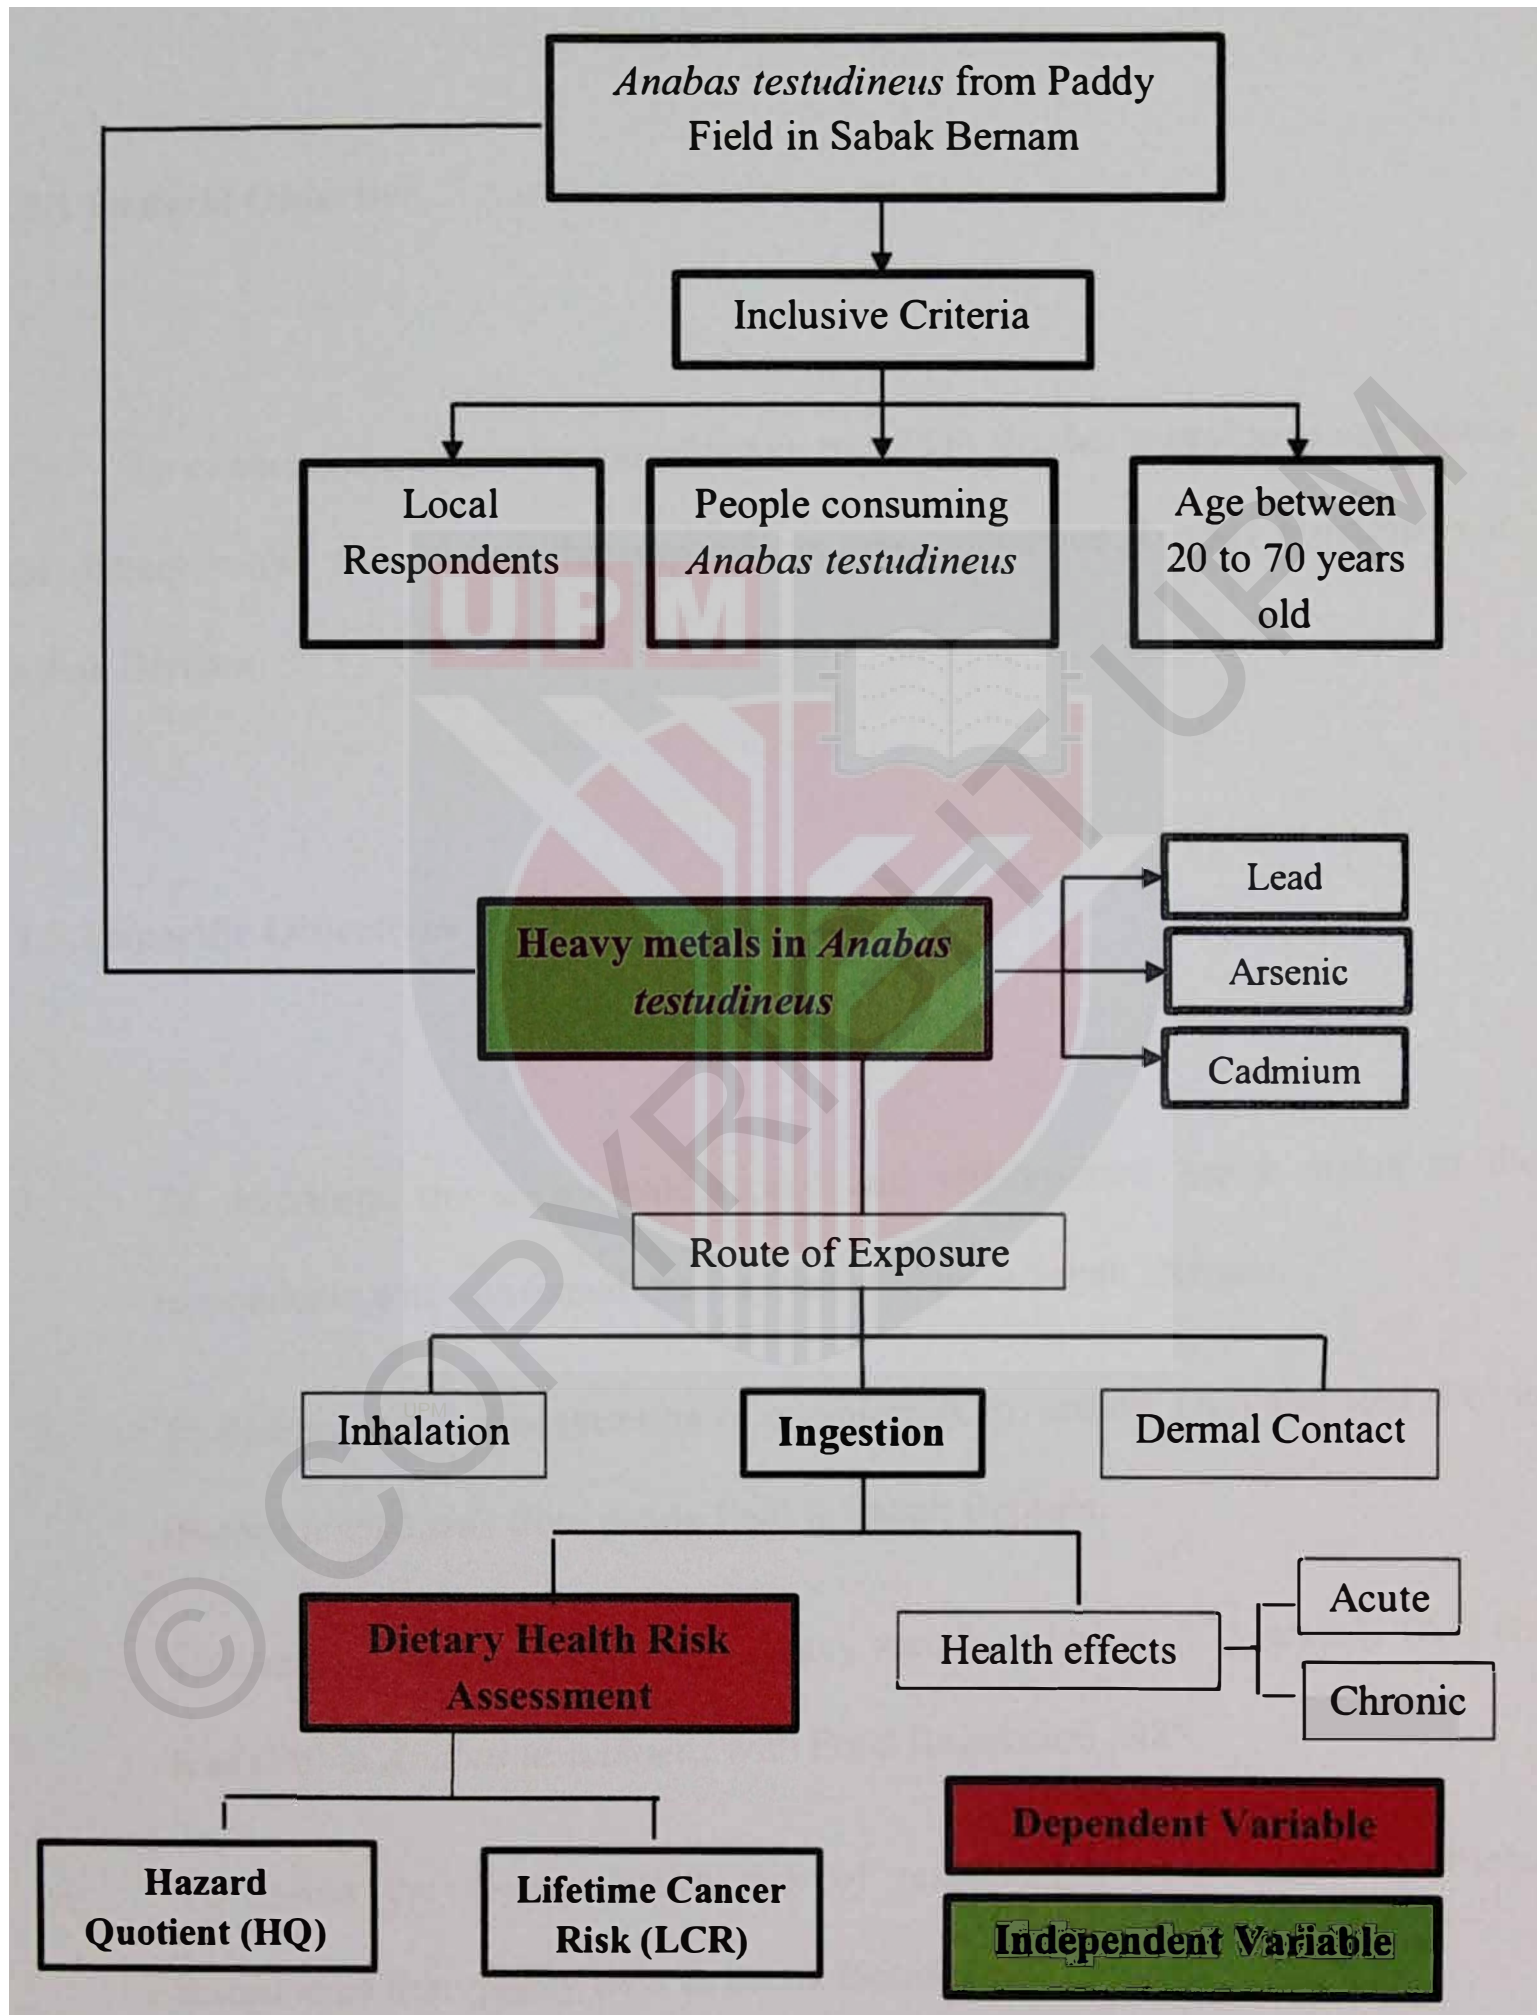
Anabas testudineus from Paddy Field in Sabak Bernam

Inclusive Criteria

Local Respondents

People consuming Anabas testudineus

Age between 20 to 70 years old

Heavy metals in Anabas testudineus

Lead

Arsenic

Cadmium

Route of Exposure

Inhalation

Ingestion

Dermal Contact

Dietary Health Risk Assessment

Health effects

Acute

Chronic

Hazard Quotient (HQ)

Lifetime Cancer Risk (LCR)

Dependent Variable

Independent Variable

UPM

© COPYRIGHT UPM